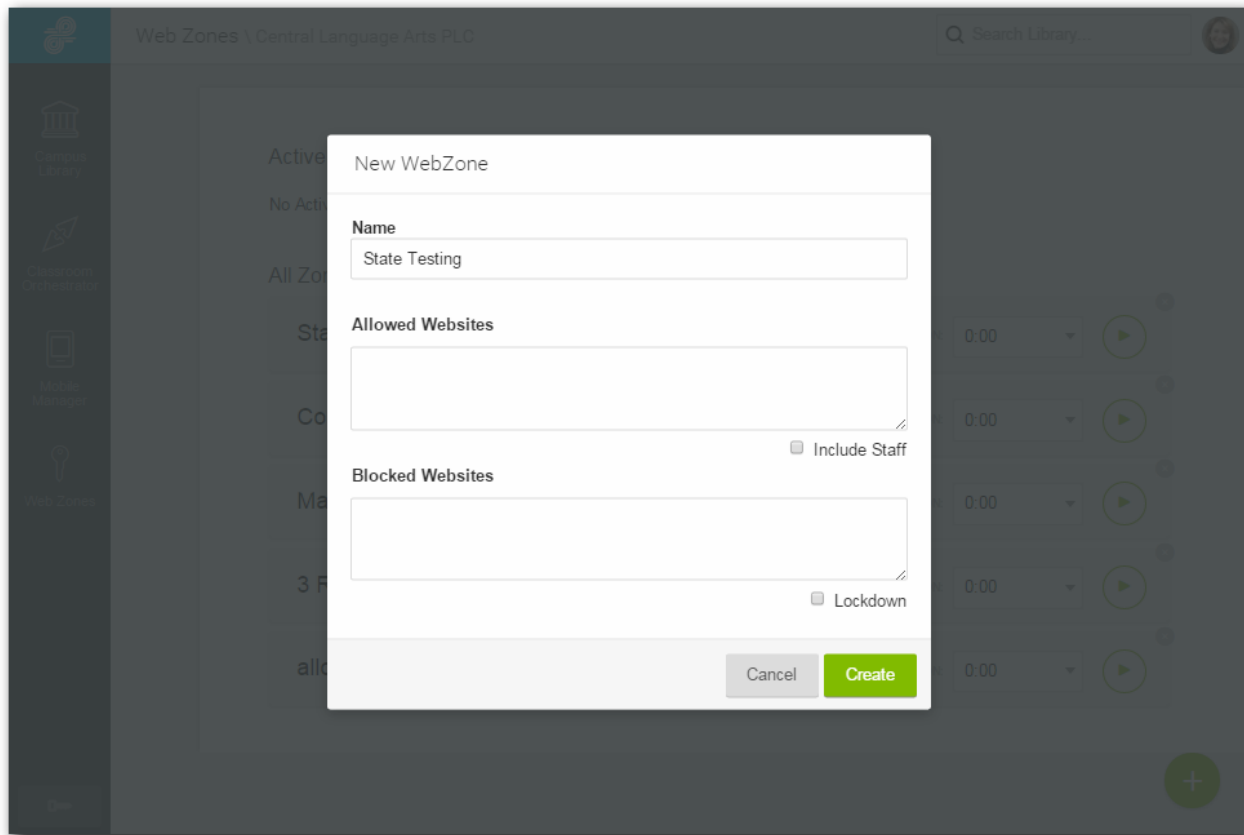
Web Zones \ Central Language Arts PLC

Search Library...

Campus Library

Classroom Orchestrator

Mobile Manager

Web Zones

Active

No Activ

All Zo

Sta

Co

Ma

3 F

allo

0:00

0:00

0:00

0:00

0:00

New WebZone

Name

State Testing

Allowed Websites

Include Staff

Blocked Websites

Lockdown

Cancel

Create